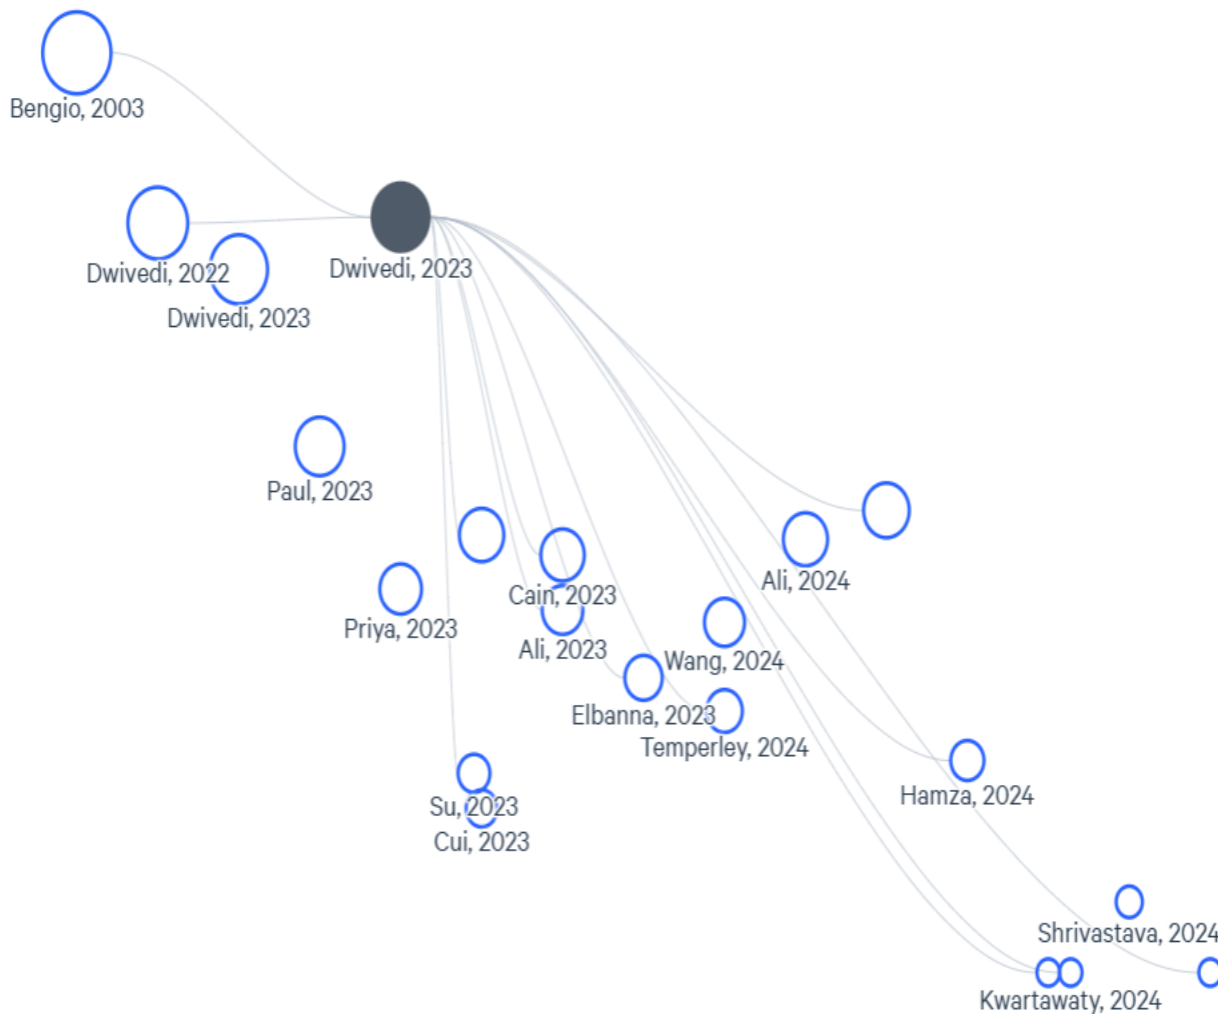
Bengio, 2003

Dwivedi, 2022

Dwivedi, 2023

Dwivedi, 2023

Paul, 2023

Priya, 2023

Cain, 2023

Ali, 2023

Ali, 2024

Wang, 2024

Elbanna, 2023

Temperley, 2024

Hamza, 2024

Su, 2023

Cui, 2023

Shrivastava, 2024

Kwartawaty, 2024